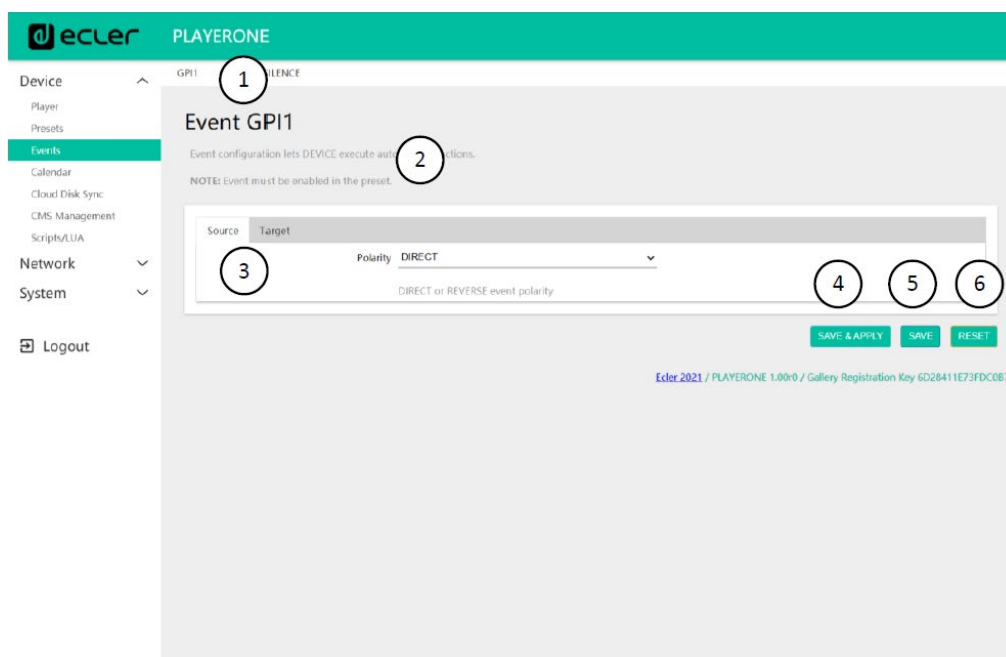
ecler PLAYERONE

Device
Player
Presets
Events
Calendar
Cloud Disk Sync
CMS Management
Scripts/LUA
Network
System

Logout

GPI1 1 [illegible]ILENCE

Event GPI1

Event configuration lets DEVICE execute aut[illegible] 2 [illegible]ctions.

NOTE: Event must be enabled in the preset.

Source Target

3

Polarity DIRECT

DIRECT or REVERSE event polarity

4 5 6

SAVE & APPLY SAVE RESET

Ecler 2021 / PLAYERONE 1.00r0 / Gallery Registration Key 6D28411E73FDC0B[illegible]